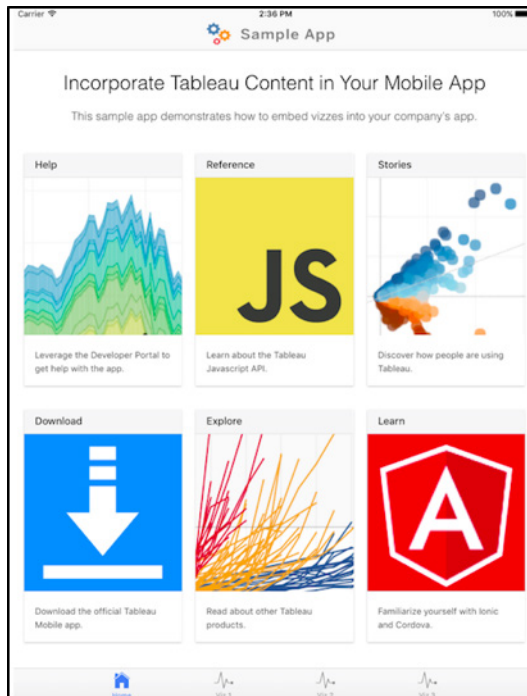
Carrier
2:36 PM
100%

Sample App

Incorporate Tableau Content in Your Mobile App

This sample app demonstrates how to embed vizzes into your company's app.

Help

Leverage the Developer Portal to get help with the app.

Reference

JS

Learn about the Tableau Javascript API.

Stories

Discover how people are using Tableau.

Download

Download the official Tableau Mobile app.

Explore

Read about other Tableau products.

Learn

A

Familiarize yourself with Ionic and Cordova.

Home
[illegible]
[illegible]
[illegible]